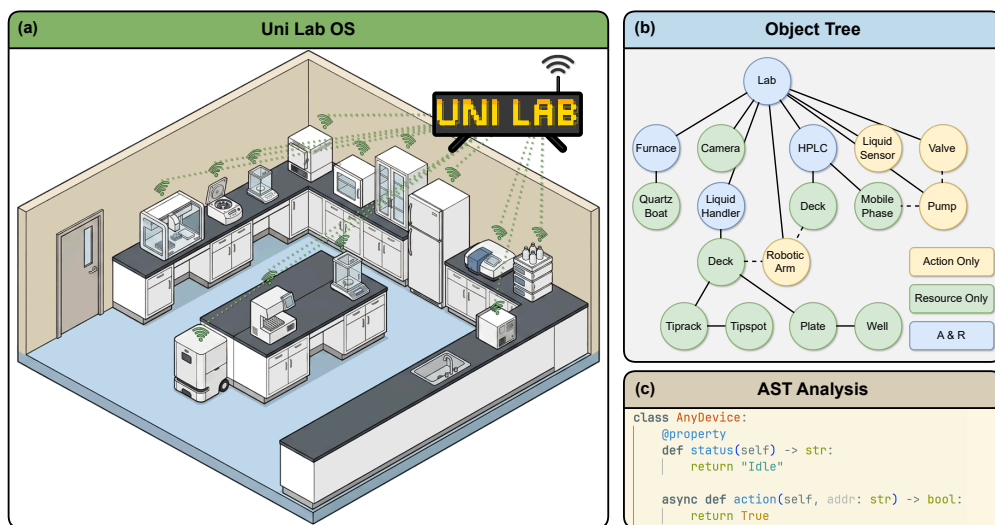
(a)

Uni Lab OS

UNI LAB

(b)

Object Tree

Lab

Furnace

Camera

HPLC

Liquid Sensor

Valve

Quartz Boat

Liquid Handler

Deck

Mobile Phase

Pump

Deck

Robotic Arm

Action Only

Resource Only

A & R

Tiprack

Tipspot

Plate

Well

(c)

AST Analysis

```
class AnyDevice:
    @property
    def status(self) -> str:
        return "Idle"

    async def action(self, addr: str) -> bool:
        return True
```